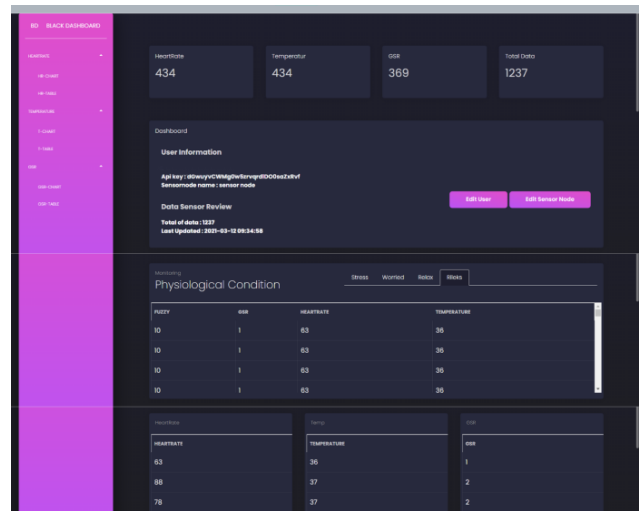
BD BLACK DASHBOARD

HEARTRATE
HR CHART
HR TABLE
TEMPERATURE
T CHART
T TABLE
GSR
GSR CHART
GSR TABLE

HeartRate
434

Temperatur
434

GSR
369

Total Data
1237

Dashboard

User Information

Api key : dGwuyVCWMg0wSzrvqrdlDO0saZx8vf
Sensornode name : sensor node

Edit User
Edit Sensor Node

Data Sensor Review

Total of data : 1237
Last Updated : 2021-03-12 09:34:56

Monitoring
Physiological Condition

Stress
Worried
Relax
Rileks

| FUZZY | GSR | HEARTRATE | TEMPERATURE |
|---|---|---|---|
| 10 | 1 | 63 | 36 |
| 10 | 1 | 63 | 36 |
| 10 | 1 | 63 | 36 |
| 10 | 1 | 63 | 36 |

HeartRate

| HEARTRATE |
|---|
| 83 |
| 88 |
| 78 |

Temp

| TEMPERATURE |
|---|
| 36 |
| 37 |
| 37 |

GSR

| GSR |
|---|
| 1 |
| 2 |
| 2 |